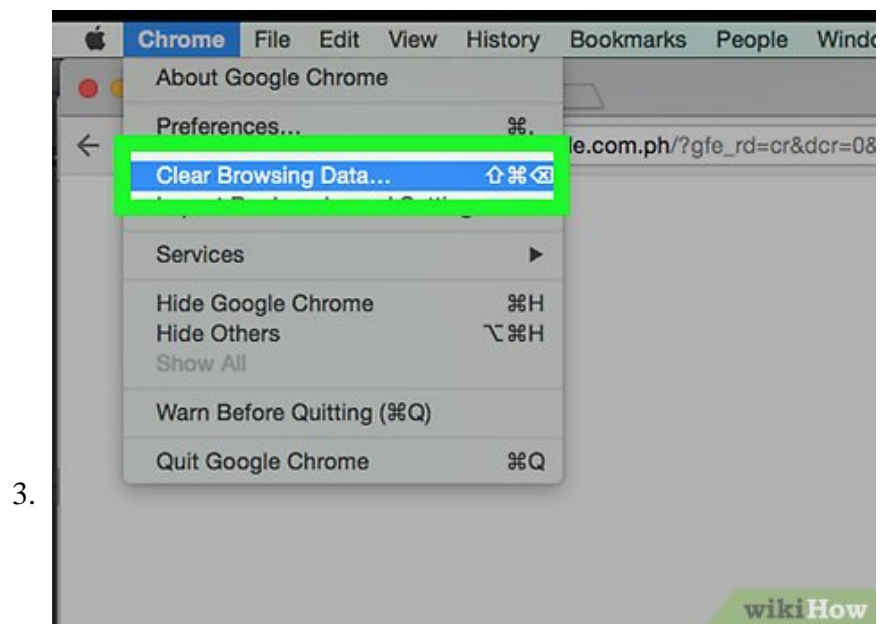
Chrome File Edit View History Bookmarks People Windo

About Google Chrome

Preferences... ⌘,

le.com.ph/?gfe_rd=cr&dcr=0&

Clear Browsing Data... ⇧⌘⌫

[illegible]

Services ▶

Hide Google Chrome ⌘H
Hide Others ⌥⌘H
Show All

Warn Before Quitting (⌘Q)

Quit Google Chrome ⌘Q

3.

wikiHow